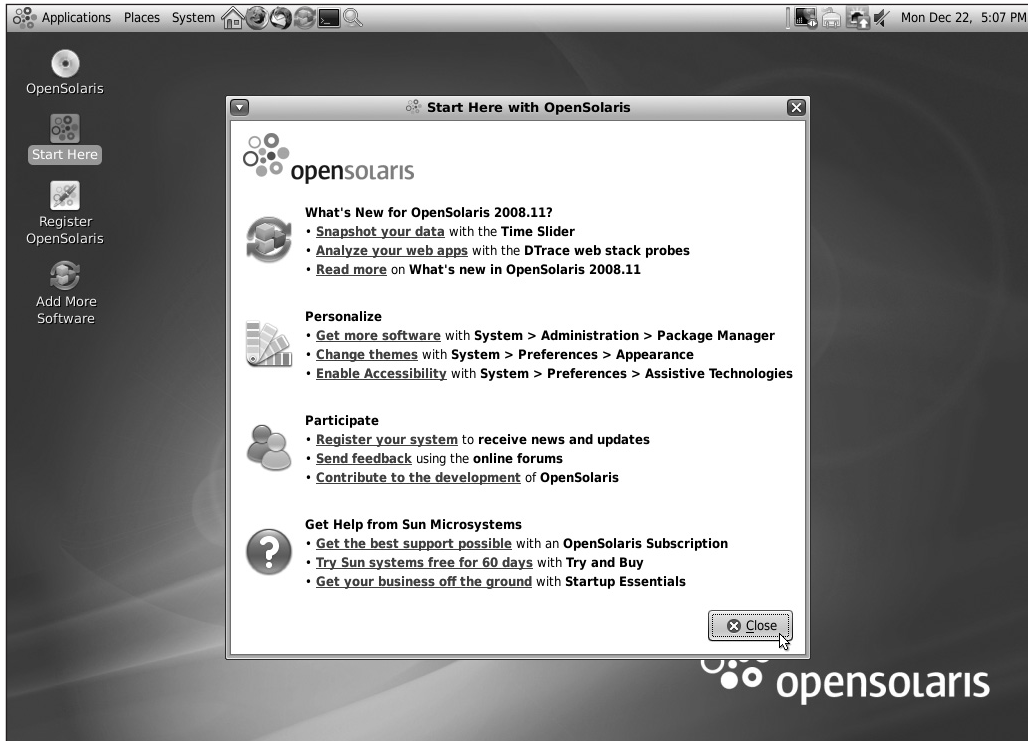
Applications Places System

Mon Dec 22, 5:07 PM

OpenSolaris

Start Here

Register OpenSolaris

Add More Software

Start Here with OpenSolaris

opensolaris

What's New for OpenSolaris 2008.11?
• Snapshot your data with the Time Slider
• Analyze your web apps with the DTrace web stack probes
• Read more on What's new in OpenSolaris 2008.11

Personalize
• Get more software with System > Administration > Package Manager
• Change themes with System > Preferences > Appearance
• Enable Accessibility with System > Preferences > Assistive Technologies

Participate
• Register your system to receive news and updates
• Send feedback using the online forums
• Contribute to the development of OpenSolaris

Get Help from Sun Microsystems
• Get the best support possible with an OpenSolaris Subscription
• Try Sun systems free for 60 days with Try and Buy
• Get your business off the ground with Startup Essentials

Close

opensolaris